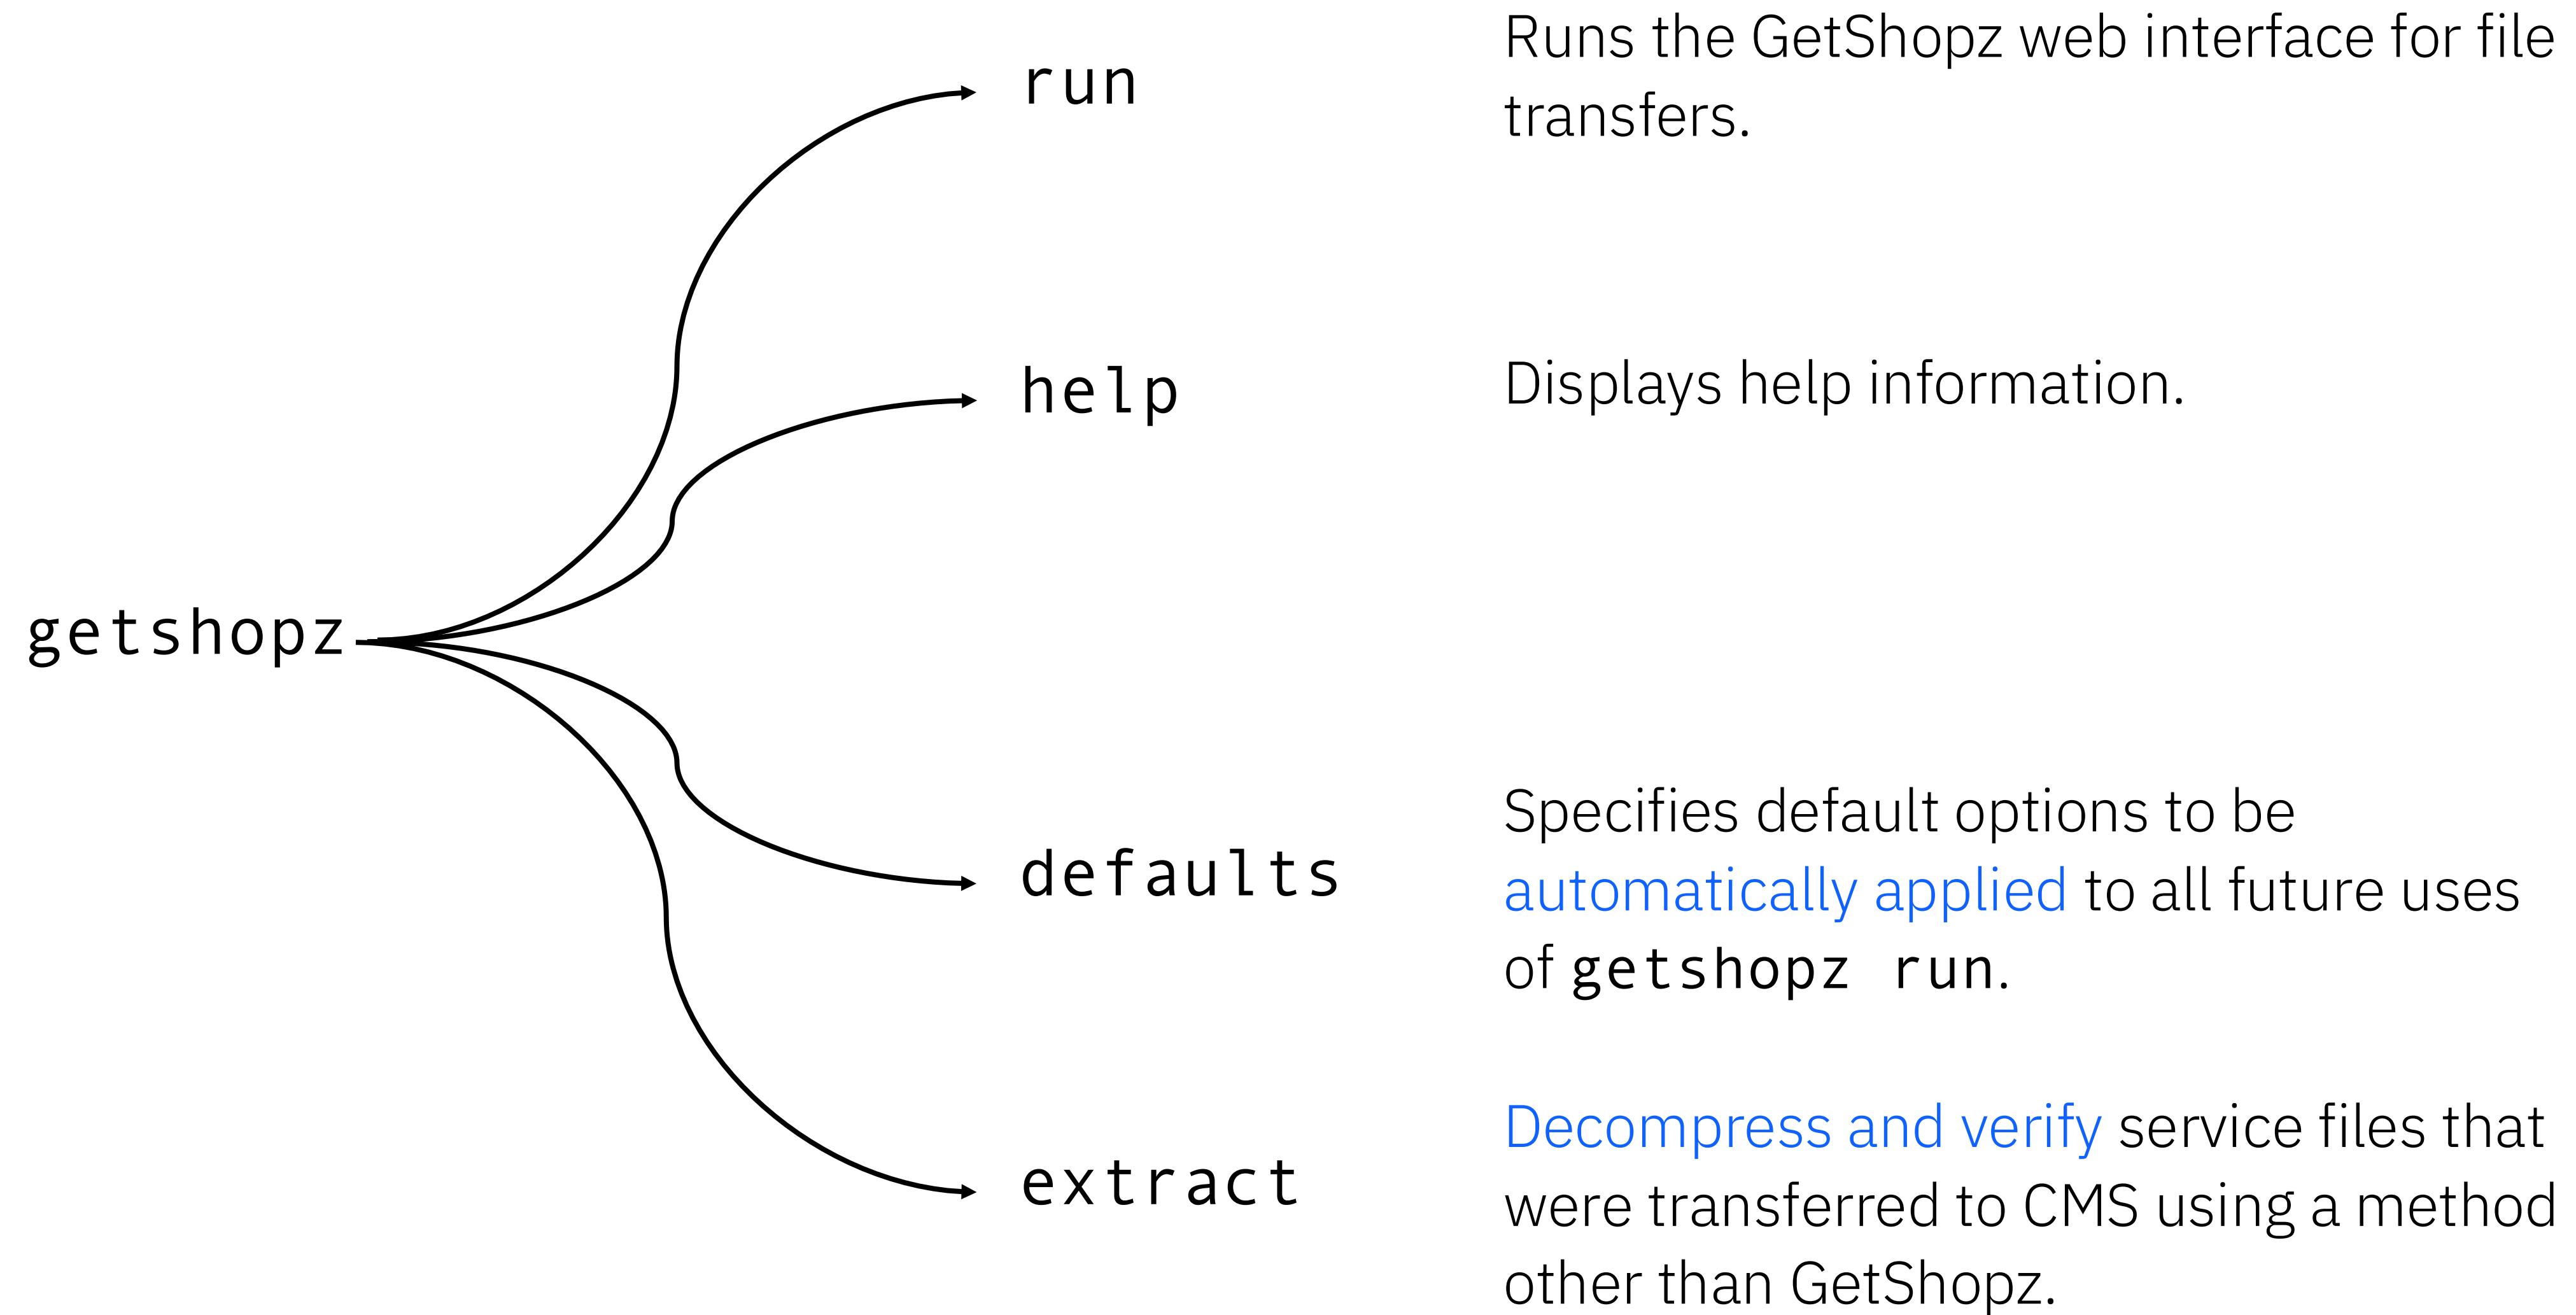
getshopz

run

Runs the GetShopz web interface for file transfers.

help

Displays help information.

defaults

Specifies default options to be automatically applied to all future uses of getshopz run.

extract

Decompress and verify service files that were transferred to CMS using a method other than GetShopz.